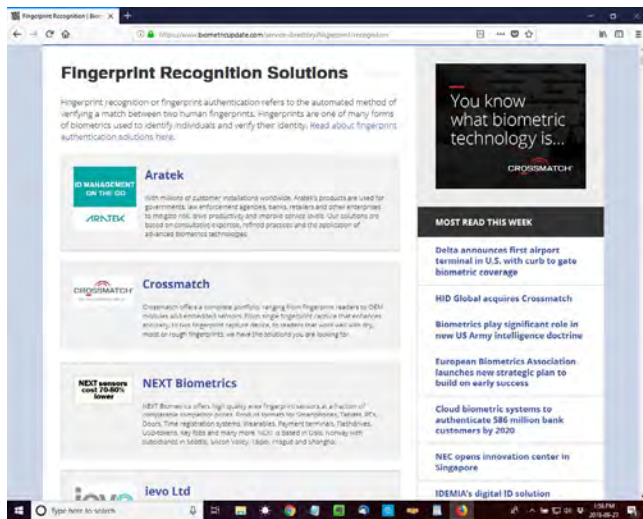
Fingerprint Recognition | Bio X +

https://www.biometricupdate.com/service-directory/fingerprint-recognition

Fingerprint Recognition Solutions

Fingerprint recognition or fingerprint authentication refers to the automated method of verifying a match between two human fingerprints. Fingerprints are one of many forms of biometrics used to identify individuals and verify their identity. Read about fingerprint authentication solutions here.

ID MANAGEMENT ON THE GO
ARATEK

Aratek

With millions of customer installations worldwide, Aratek's products are used for governments, law enforcement agencies, banks, retailers and other enterprises to mitigate risk, drive productivity and improve service levels. Our solutions are based on consultative expertise, refined processes and the application of advanced biometrics technologies.

CROSSMATCH

Crossmatch

Crossmatch offers a complete portfolio, ranging from fingerprint readers to OEM modules and embedded sensors. From single fingerprint capture that enhances accuracy, to two fingerprint capture device, to readers that work well with dry, moist or rough fingerprints, we have the solutions you are looking for.

NEXT sensors cost 70-80% lower

NEXT Biometrics

NEXT Biometrics offers high quality area fingerprint sensors at a fraction of comparable competitor prices. Broad set of formats for Smartphones, Tablets, PC's, Doors, Time registration systems, Wearables, Payment terminals, Flashdrives, Lock-boxes, Key fobs and many more. NEXT is based in Oslo, Norway with subsidiaries in Seattle, Silicon Valley, Taipei, Prague and Shanghai.

Ievo Ltd

You know what biometric technology is...

CROSSMATCH

MOST READ THIS WEEK

Delta announces first airport terminal in U.S. with curb to gate biometric coverage

HID Global acquires Crossmatch

Biometrics play significant role in new US Army intelligence doctrine

European Biometrics Association launches new strategic plan to build on early success

Cloud biometric systems to authenticate 586 million bank customers by 2020

NEC opens innovation center in Singapore

IDEMIA's digital ID solution

Type here to search

1:56 PM
2018-09-21